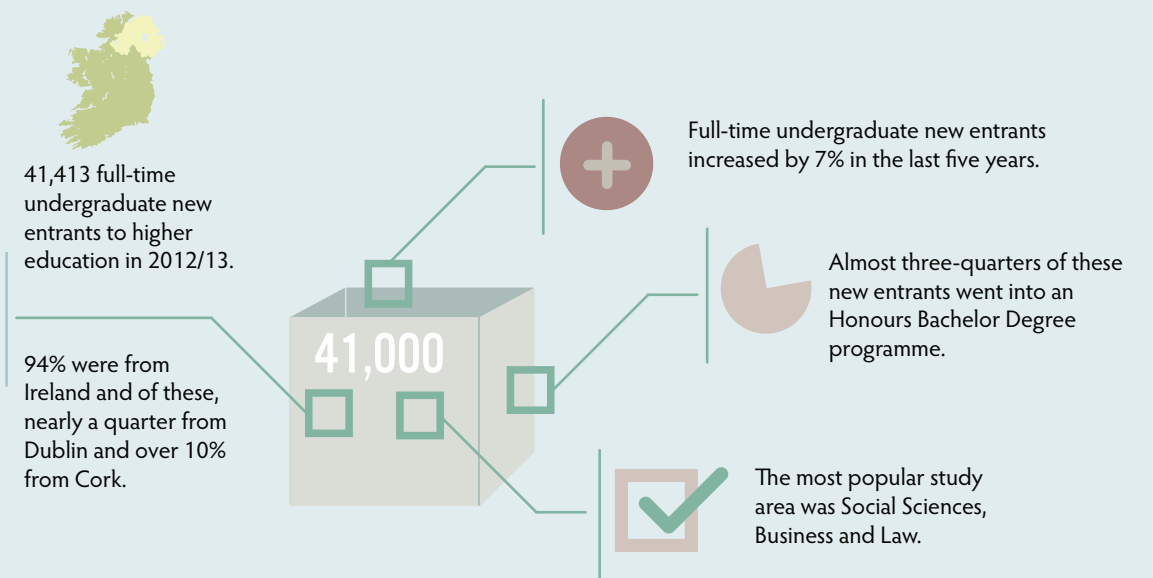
41,413 full-time undergraduate new entrants to higher education in 2012/13.

94% were from Ireland and of these, nearly a quarter from Dublin and over 10% from Cork.

41,000

Full-time undergraduate new entrants increased by 7% in the last five years.

Almost three-quarters of these new entrants went into an Honours Bachelor Degree programme.

The most popular study area was Social Sciences, Business and Law.